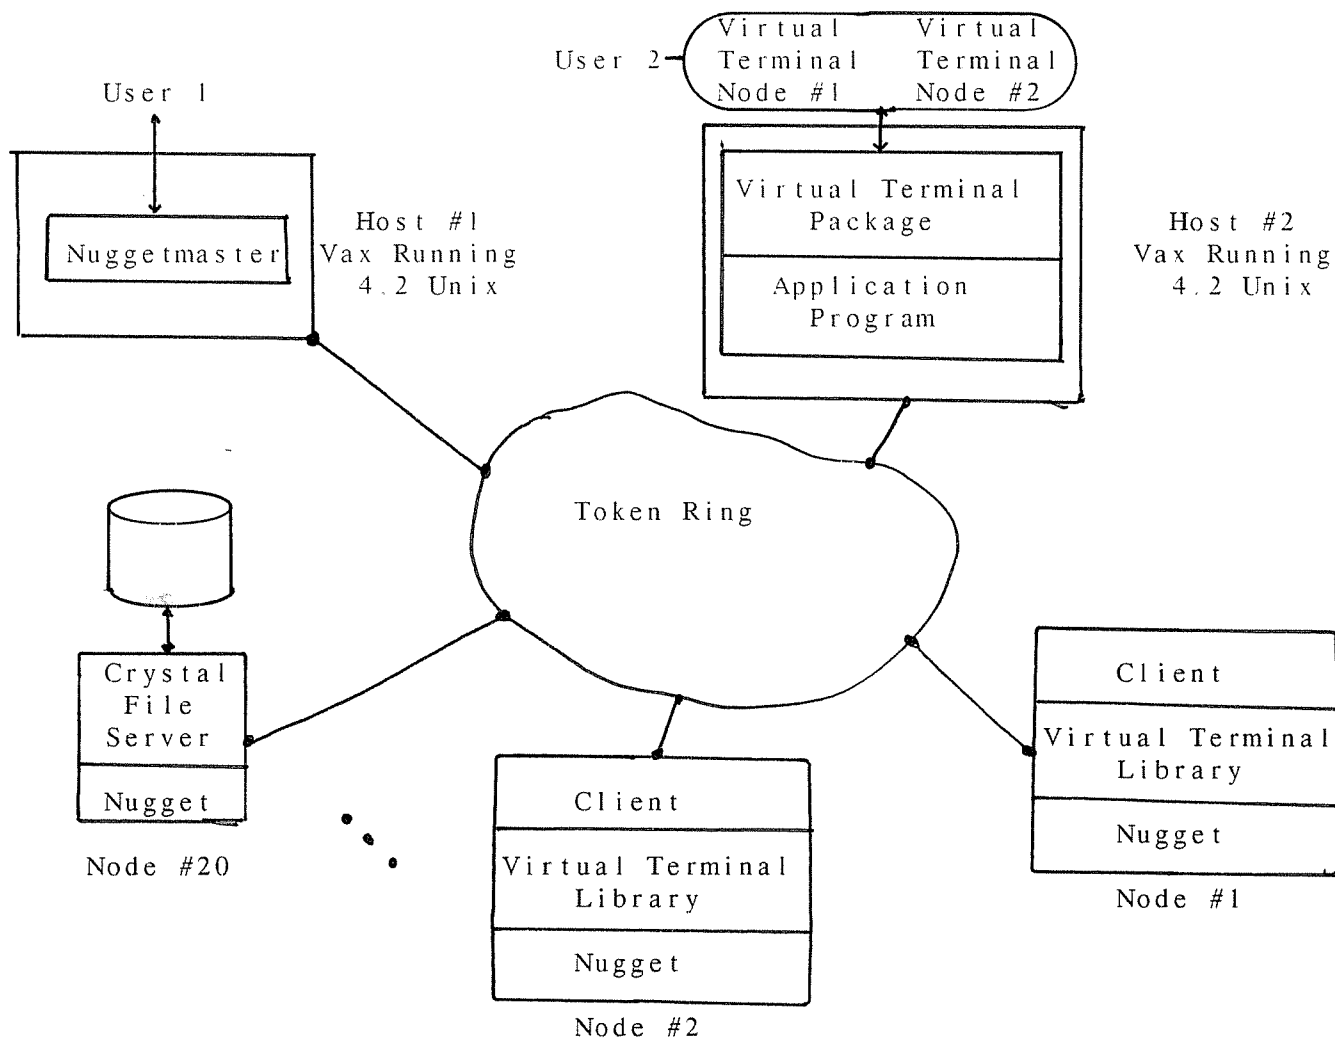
User 2

Virtual Terminal Node #1

Virtual Terminal Node #2

User 1

Nuggetmaster

Host #1 Vax Running 4.2 Unix

Virtual Terminal Package

Application Program

Host #2 Vax Running 4.2 Unix

Token Ring

Crystal File Server

Nugget

Node #20

Client

Virtual Terminal Library

Nugget

Node #2

Client

Virtual Terminal Library

Nugget

Node #1